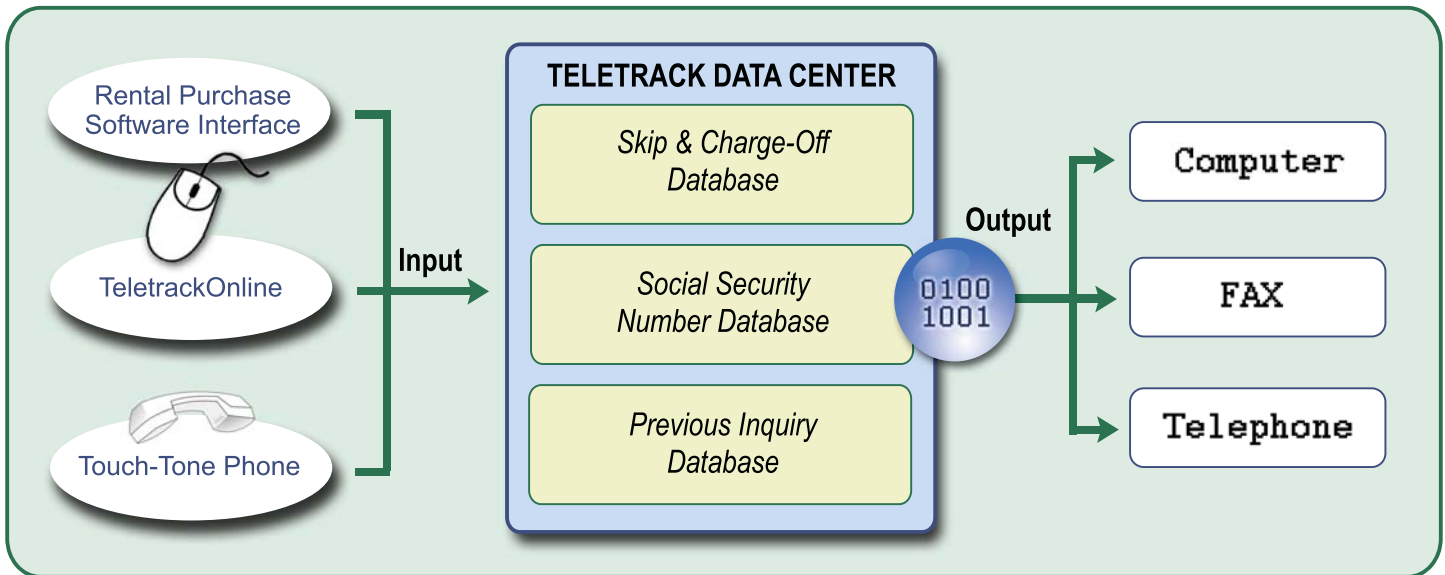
Rental Purchase Software Interface

TeletrackOnline

Touch-Tone Phone

Input

TELETRACK DATA CENTER

Skip & Charge-Off Database

Social Security Number Database

Previous Inquiry Database

Output

0100
1001

Computer

FAX

Telephone